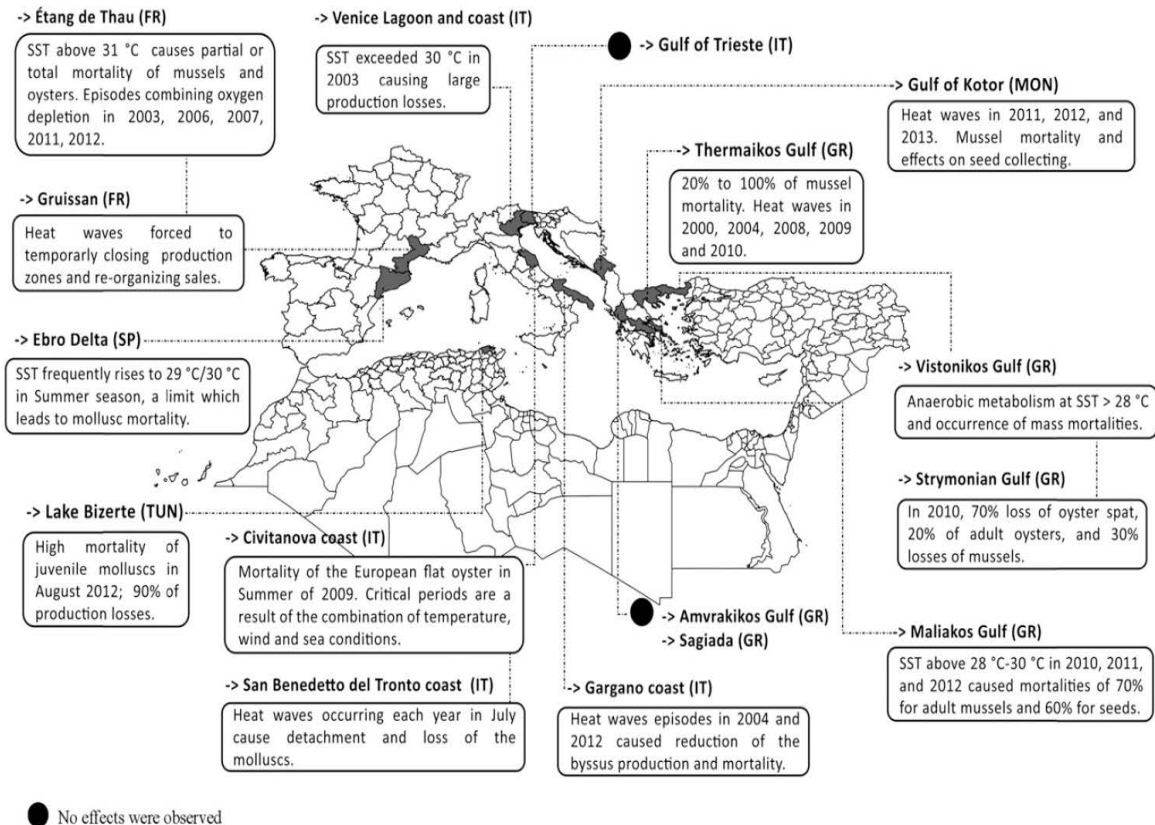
-> Étang de Thau (FR)

SST above 31 °C causes partial or total mortality of mussels and oysters. Episodes combining oxygen depletion in 2003, 2006, 2007, 2011, 2012.

-> Venice Lagoon and coast (IT)

SST exceeded 30 °C in 2003 causing large production losses.

-> Gulf of Trieste (IT)

-> Gulf of Kotor (MON)

Heat waves in 2011, 2012, and 2013. Mussel mortality and effects on seed collecting.

-> Thermaikos Gulf (GR)

20% to 100% of mussel mortality. Heat waves in 2000, 2004, 2008, 2009 and 2010.

-> Gruissan (FR)

Heat waves forced to temporarly closing production zones and re-organizing sales.

-> Ebro Delta (SP)

SST frequently rises to 29 °C/30 °C in Summer season, a limit which leads to mollusc mortality.

-> Vistonikos Gulf (GR)

Anaerobic metabolism at SST > 28 °C and occurrence of mass mortalities.

-> Strymonian Gulf (GR)

In 2010, 70% loss of oyster spat, 20% of adult oysters, and 30% losses of mussels.

-> Lake Bizerte (TUN)

High mortality of juvenile molluscs in August 2012; 90% of production losses.

-> Civitanova coast (IT)

Mortality of the European flat oyster in Summer of 2009. Critical periods are a result of the combination of temperature, wind and sea conditions.

-> Amvrakikos Gulf (GR)
-> Sagiada (GR)

-> Maliakos Gulf (GR)

SST above 28 °C-30 °C in 2010, 2011, and 2012 caused mortalities of 70% for adult mussels and 60% for seeds.

-> San Benedetto del Tronto coast (IT)

Heat waves occurring each year in July cause detachment and loss of the molluscs.

-> Gargano coast (IT)

Heat waves episodes in 2004 and 2012 caused reduction of the byssus production and mortality.

No effects were observed